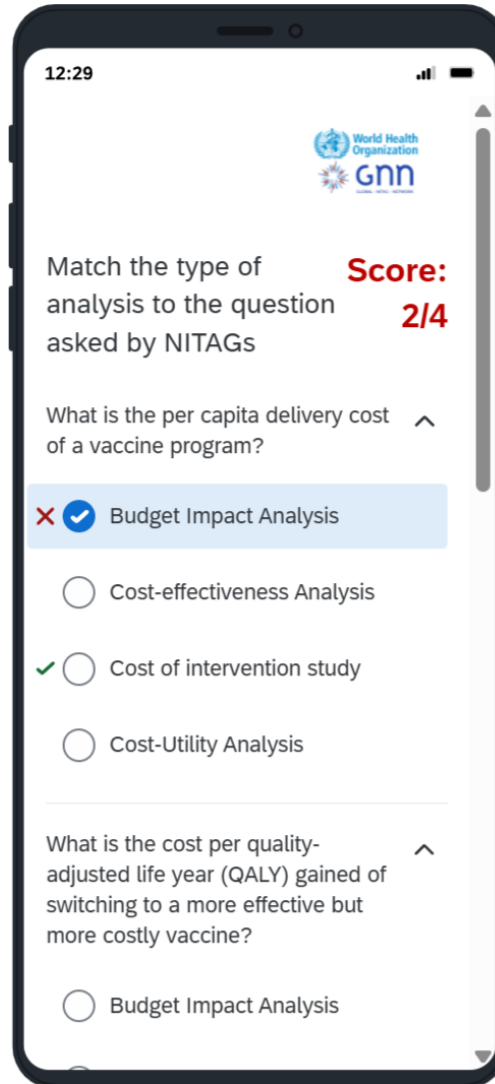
12:29

World Health Organization
GNN
GLOBAL NITAG NETWORK

Match the type of analysis to the question asked by NITAGs

Score: 2/4

What is the per capita delivery cost of a vaccine program?

Budget Impact Analysis

Cost-effectiveness Analysis

Cost of intervention study

Cost-Utility Analysis

What is the cost per quality-adjusted life year (QALY) gained of switching to a more effective but more costly vaccine?

Budget Impact Analysis